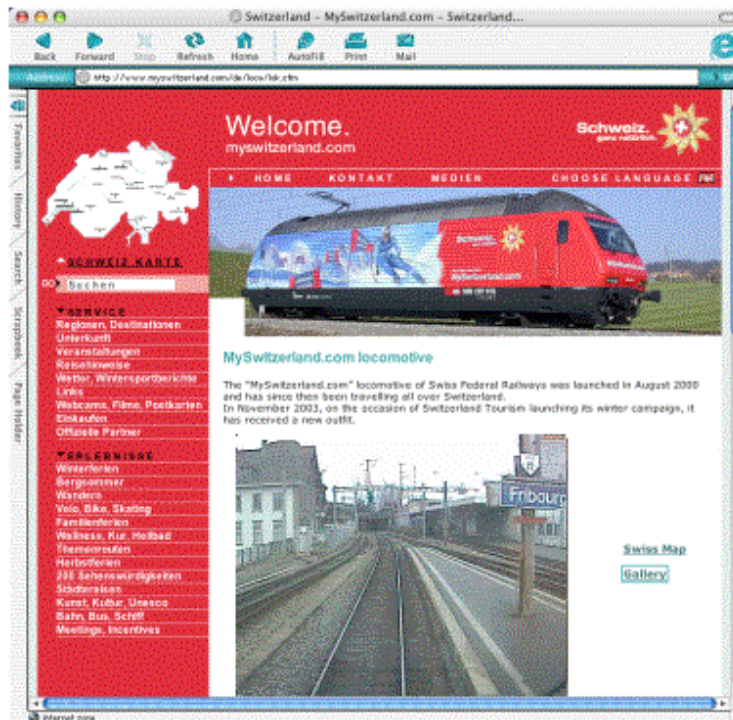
Switzerland - MySwitzerland.com - Switzerland...

Back Forward Stop Refresh Home AutoFill Print Mail

Address http://www.myswitzerland.com/de/loco/lok.cfm

Favorites History Search Scrapbook Page Holder

Welcome.
myswitzerland.com

Schweiz. ganz natürlich.

HOME KONTAKT MEDIEN CHOOSE LANGUAGE

SCHWEIZ KARTE

GO Suchen

SERVICE
Regionen, Destinationen
Unterkunft
Veranstaltungen
Reisehinweise
Wetter, Wintersportberichte
Links
Webcams, Filme, Postkarten
Einkaufen
Offizielle Partner

ERLEBNISSE
Winterferien
Bergsommer
Wandern
Velo, Bike, Skating
Familienferien
Wellness, Kur, Heilbad
Themenrouten
Herbstferien
200 Sehenswürdigkeiten
Städtereisen
Kunst, Kultur, Unesco
Bahn, Bus, Schiff
Meetings, Incentives

MySwitzerland.com locomotive

The "MySwitzerland.com" locomotive of Swiss Federal Railways was launched in August 2000 and has since then been travelling all over Switzerland.
In November 2003, on the occasion of Switzerland Tourism launching its winter campaign, it has received a new outfit.

Fribourg

Swiss Map

Gallery

Internet zone